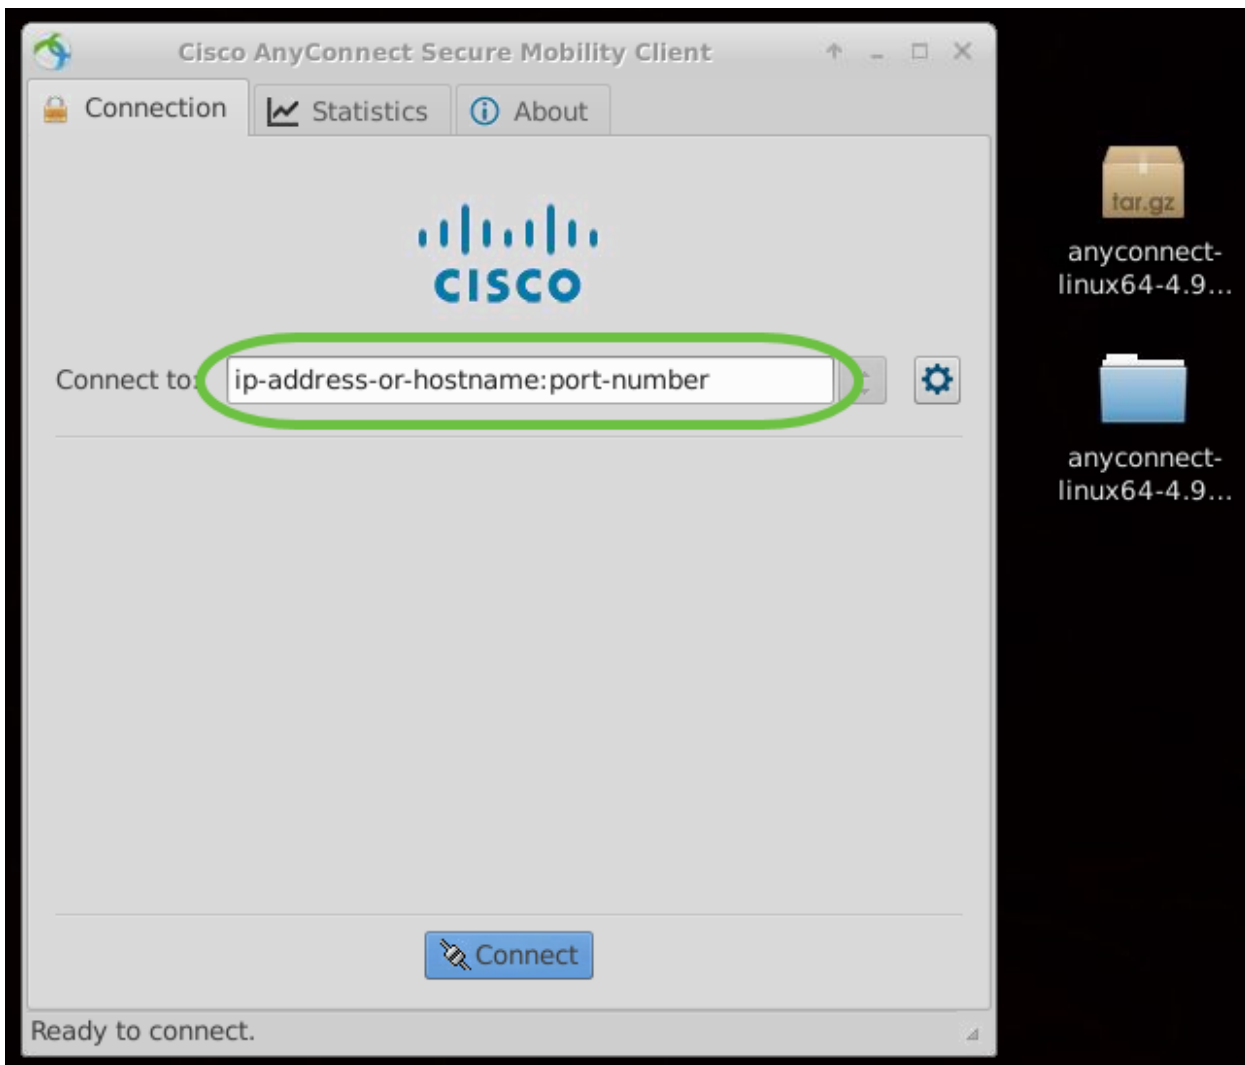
Cisco AnyConnect Secure Mobility Client

Connection
Statistics
About

cisco

Connect to: ip-address-or-hostname:port-number

Connect

Ready to connect.

tar.gz
anyconnect-linux64-4.9...

anyconnect-linux64-4.9...